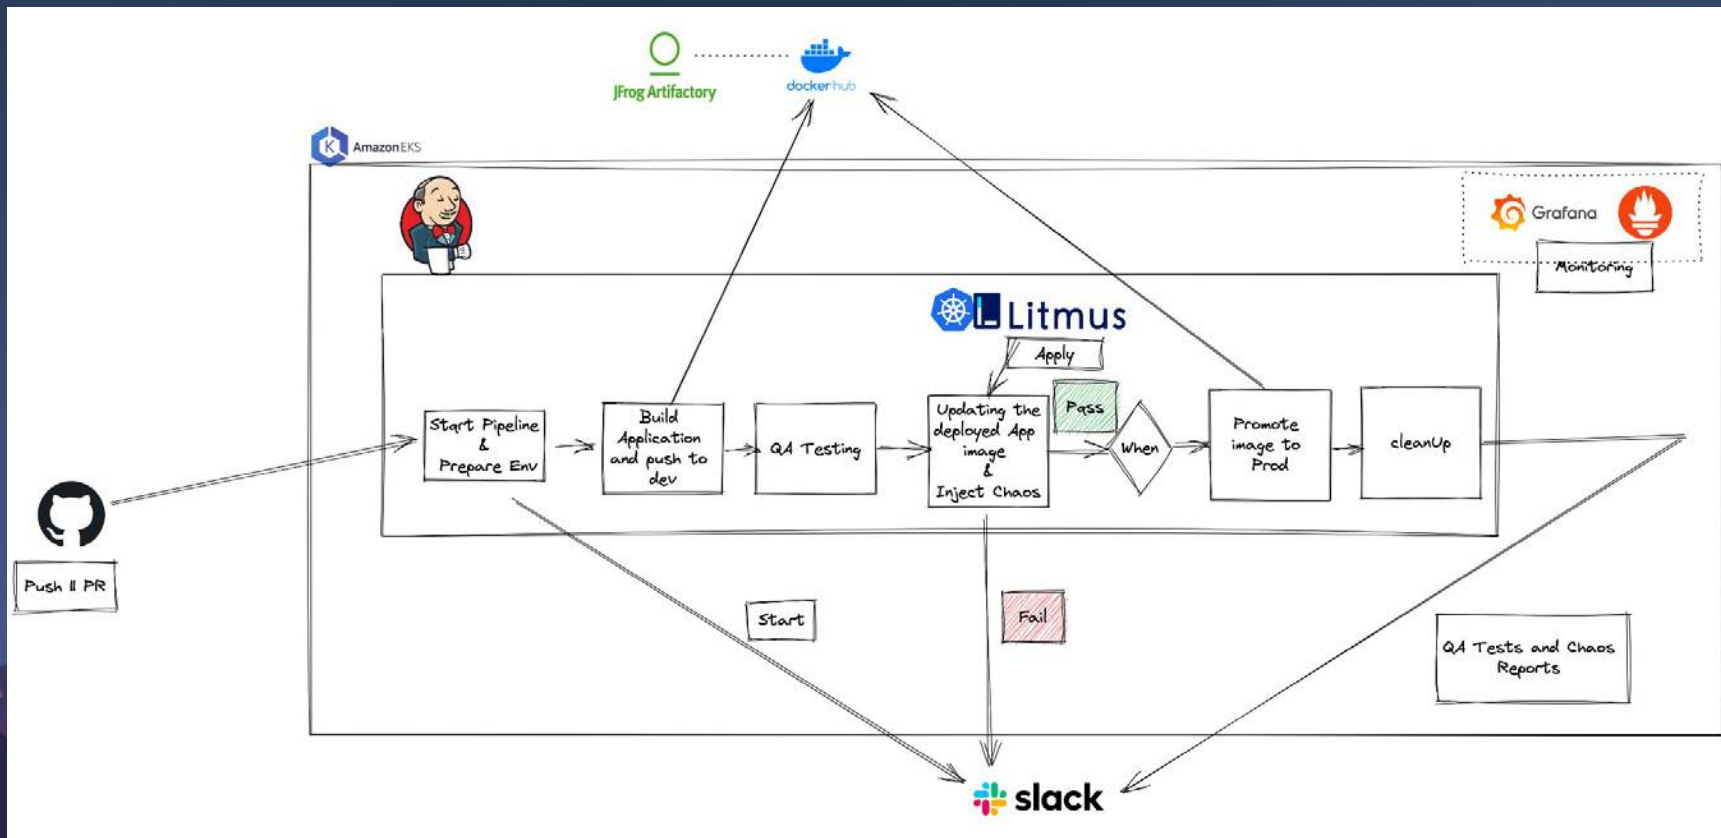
JFrog Artifactory

docker hub

Amazon EKS

Grafana

Monitoring

Litmus

Apply

Start Pipeline & Prepare Env

Build Application and push to dev

QA Testing

Updating the deployed App image & Inject Chaos

Pass

When

Promote image to Prod

cleanUp

Push II PR

Start

Fail

QA Tests and Chaos Reports

slack